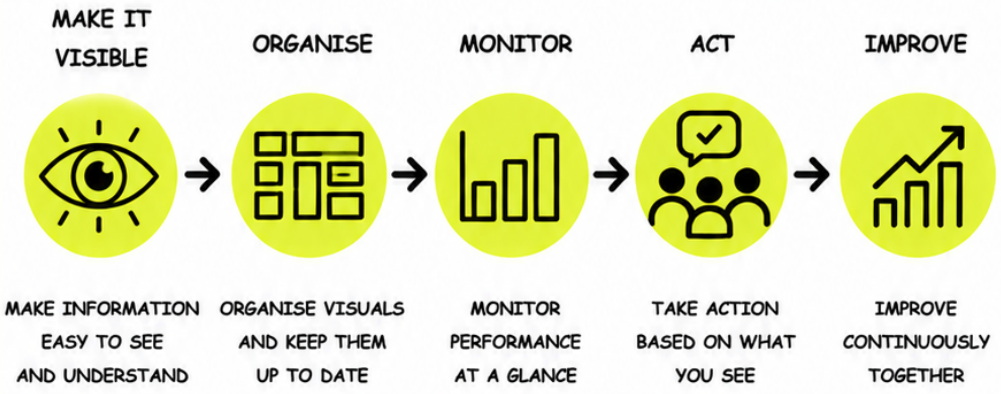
MAKE IT VISIBLE

ORGANISE

MONITOR

ACT

IMPROVE

MAKE INFORMATION EASY TO SEE AND UNDERSTAND

ORGANISE VISUALS AND KEEP THEM UP TO DATE

MONITOR PERFORMANCE AT A GLANCE

TAKE ACTION BASED ON WHAT YOU SEE

IMPROVE CONTINUOUSLY TOGETHER